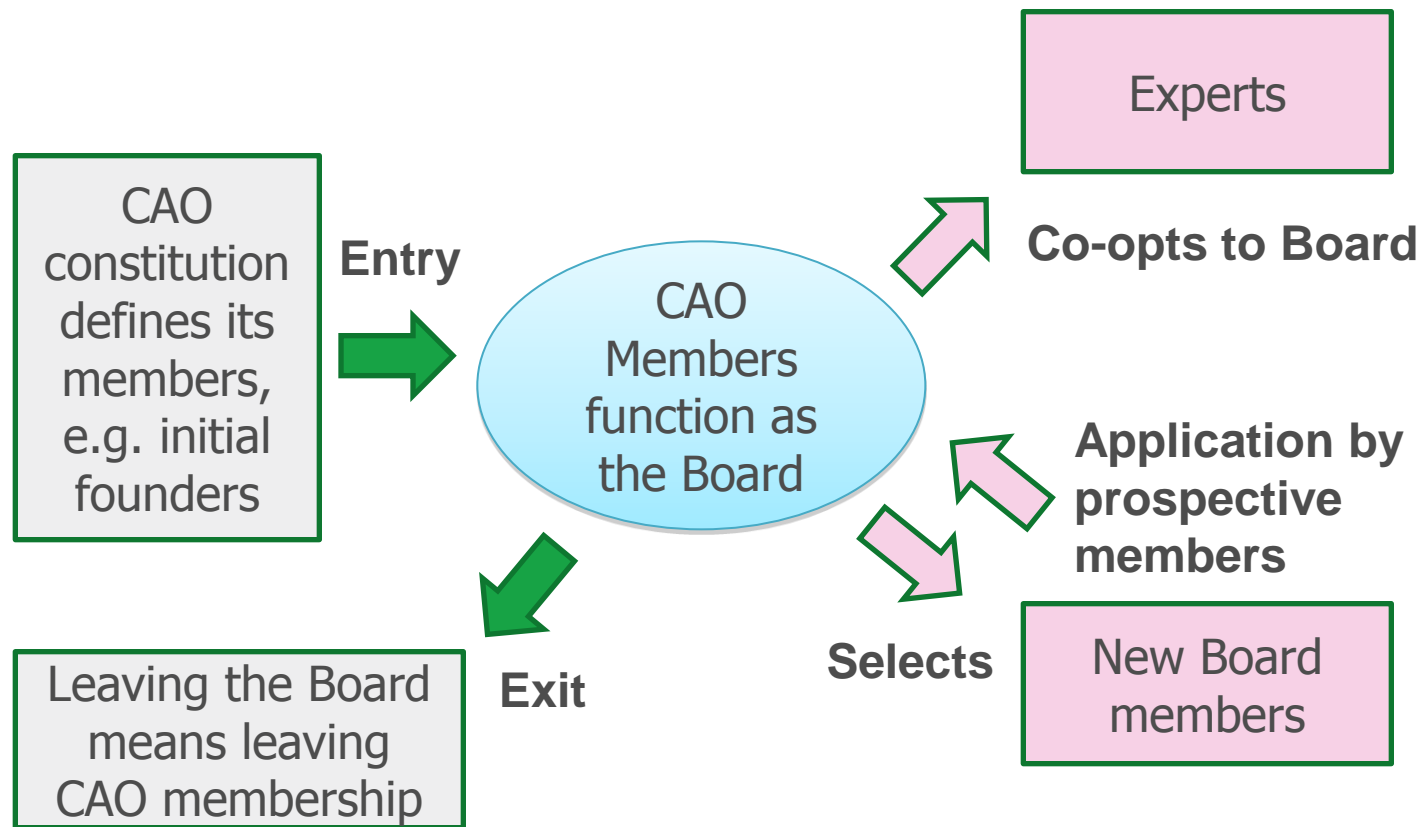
Experts

CAO constitution defines its members, e.g. initial founders

Entry

CAO Members function as the Board

Co-opts to Board

Application by prospective members

Selects

New Board members

Exit

Leaving the Board means leaving CAO membership